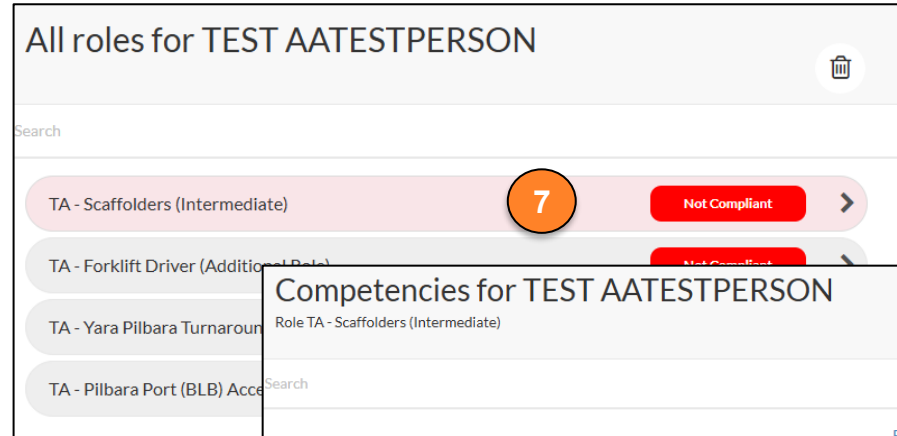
All roles for TEST AATESTPERSON

Search

TA - Scaffolders (Intermediate)

7

Not Compliant

TA - Forklift Driver (Additional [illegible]

Not Compliant

TA - Yara Pilbara Turnaroun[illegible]

TA - Pilbara Port (BLB) Acce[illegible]

Competencies for TEST AATESTPERSON

Role TA - Scaffolders (Intermediate)

Search